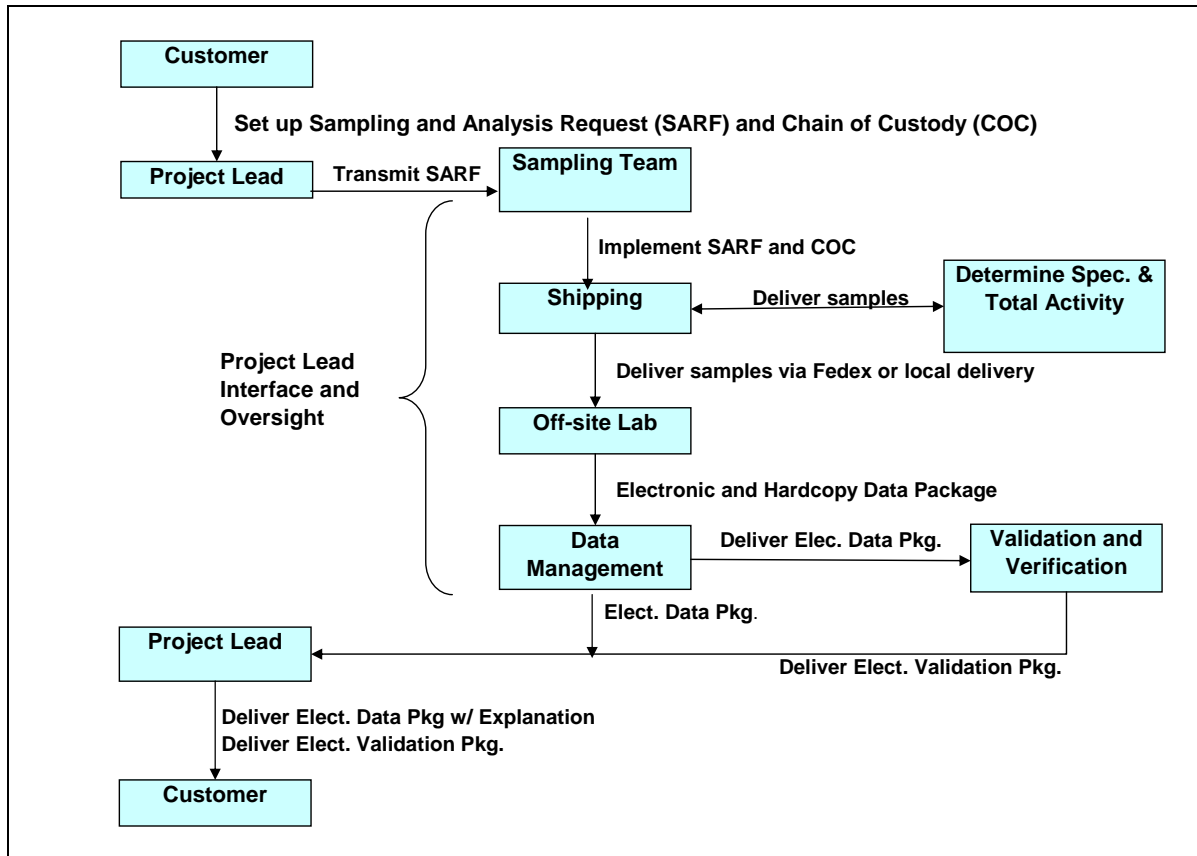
Customer

Set up Sampling and Analysis Request (SARF) and Chain of Custody (COC)

Project Lead

Transmit SARF

Sampling Team

Implement SARF and COC

Shipping

Deliver samples

Determine Spec. & Total Activity

Project Lead Interface and Oversight

Deliver samples via Fedex or local delivery

Off-site Lab

Electronic and Hardcopy Data Package

Data Management

Deliver Elec. Data Pkg.

Validation and Verification

Elect. Data Pkg.

Project Lead

Deliver Elect. Validation Pkg.

Deliver Elect. Data Pkg w/ Explanation
Deliver Elect. Validation Pkg.

Customer